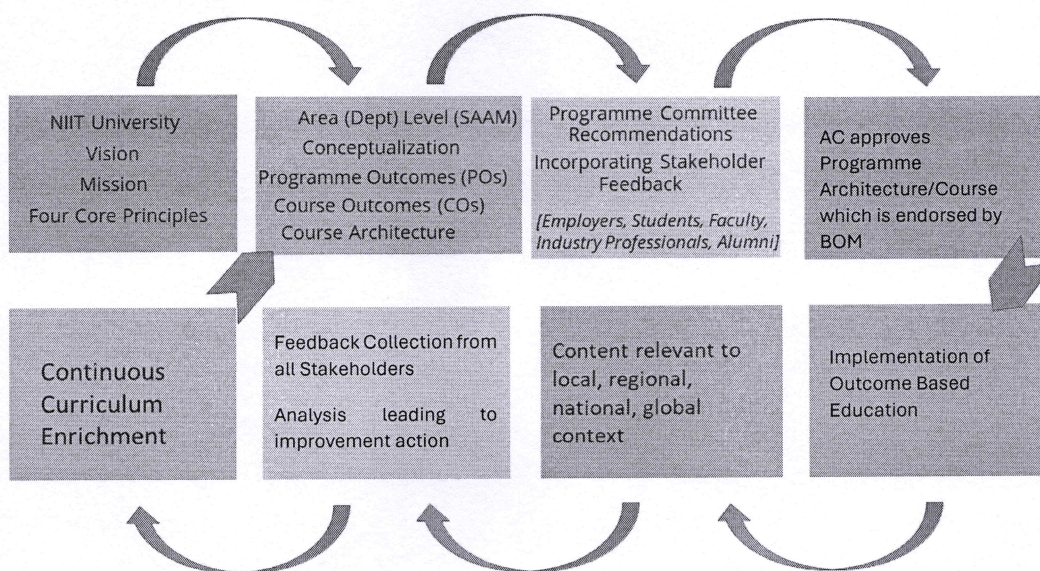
NIIT University
Vision
Mission
Four Core Principles

Area (Dept) Level (SAAM)
Conceptualization
Programme Outcomes (POs)
Course Outcomes (COs)
Course Architecture

Programme Committee Recommendations
Incorporating Stakeholder Feedback

[Employers, Students, Faculty, Industry Professionals, Alumni]

AC approves Programme Architecture/Course which is endorsed by BOM

Continuous Curriculum Enrichment

Feedback Collection from all Stakeholders

Analysis leading to improvement action

Content relevant to local, regional, national, global context

Implementation of Outcome Based Education